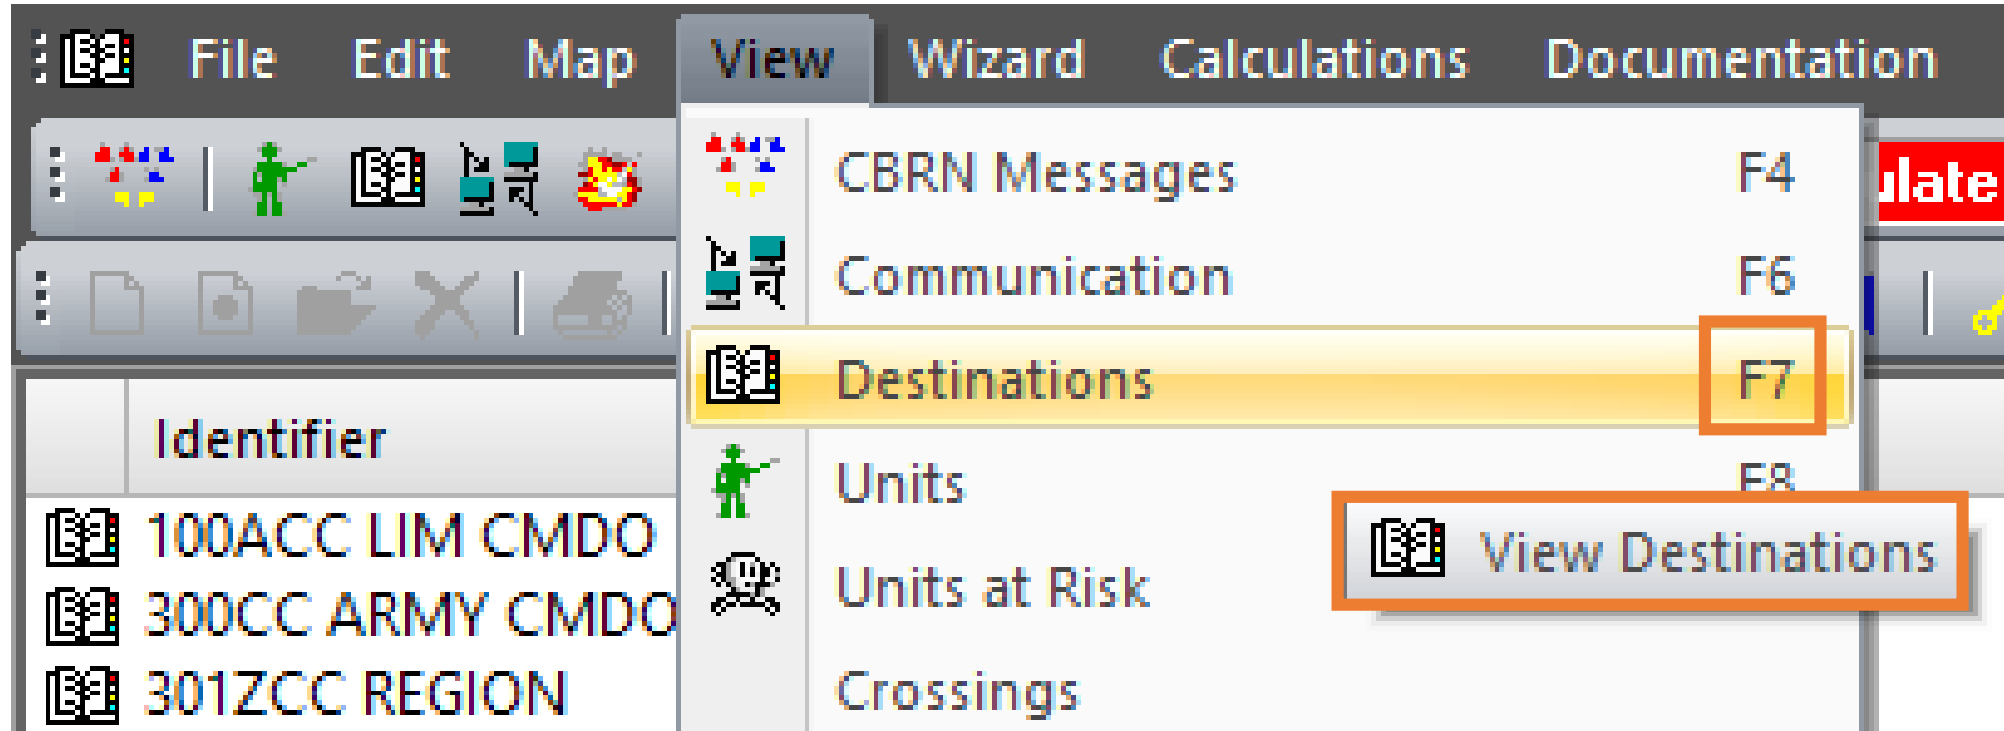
File Edit Map View Wizard Calculations Documentation

ulate

Identifier
100ACC LIM CMDO
300CC ARMY CMDO
301ZCC REGION

CBRN Messages F4
Communication F6
Destinations F7
Units F8
Units at Risk
Crossings

View Destinations